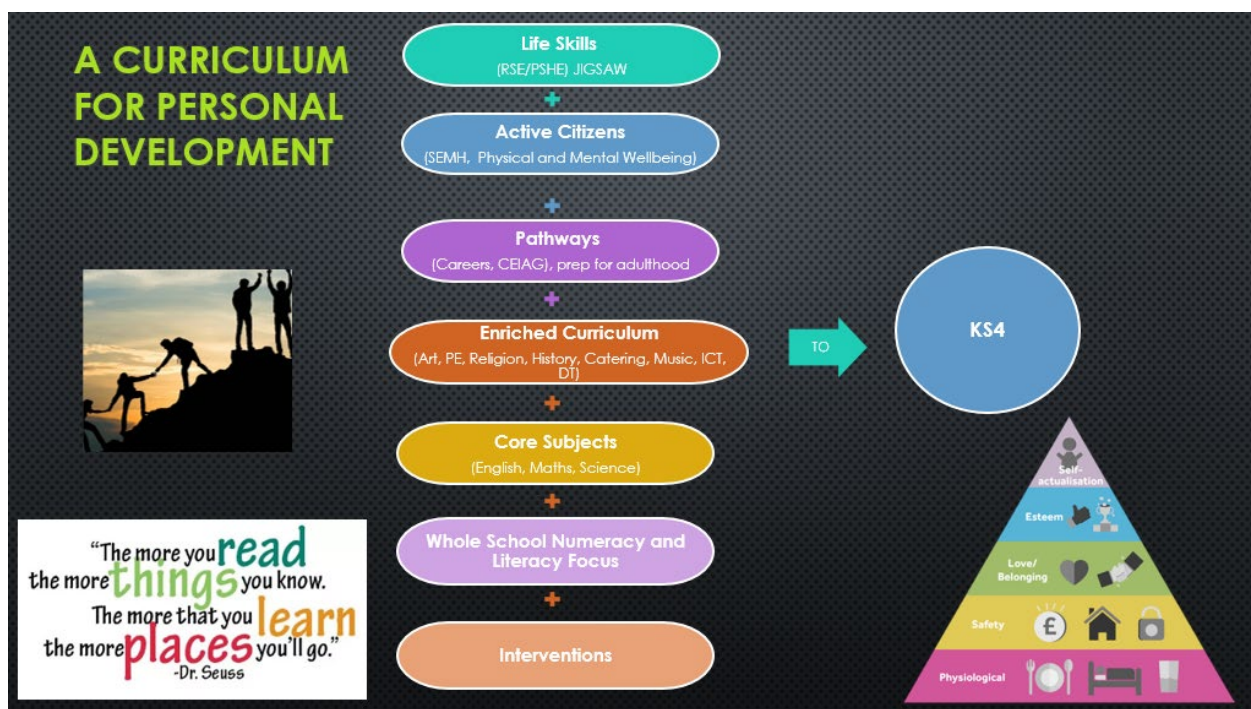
A CURRICULUM FOR PERSONAL DEVELOPMENT

Life Skills
(RSE/PSHE) JIGSAW

+

Active Citizens
(SEMH, Physical and Mental Wellbeing)

+

Pathways
(Careers, CEIAG), prep for adulthood

+

Enriched Curriculum
(Art, PE, Religion, History, Catering, Music, ICT, DT)

+

Core Subjects
(English, Maths, Science)

+

Whole School Numeracy and Literacy Focus

+

Interventions

TO

KS4

Self-actualisation

Esteem

Love/ Belonging

Safety

Physiological

"The more you read the more things you know. The more that you learn the more places you'll go."
-Dr. Seuss